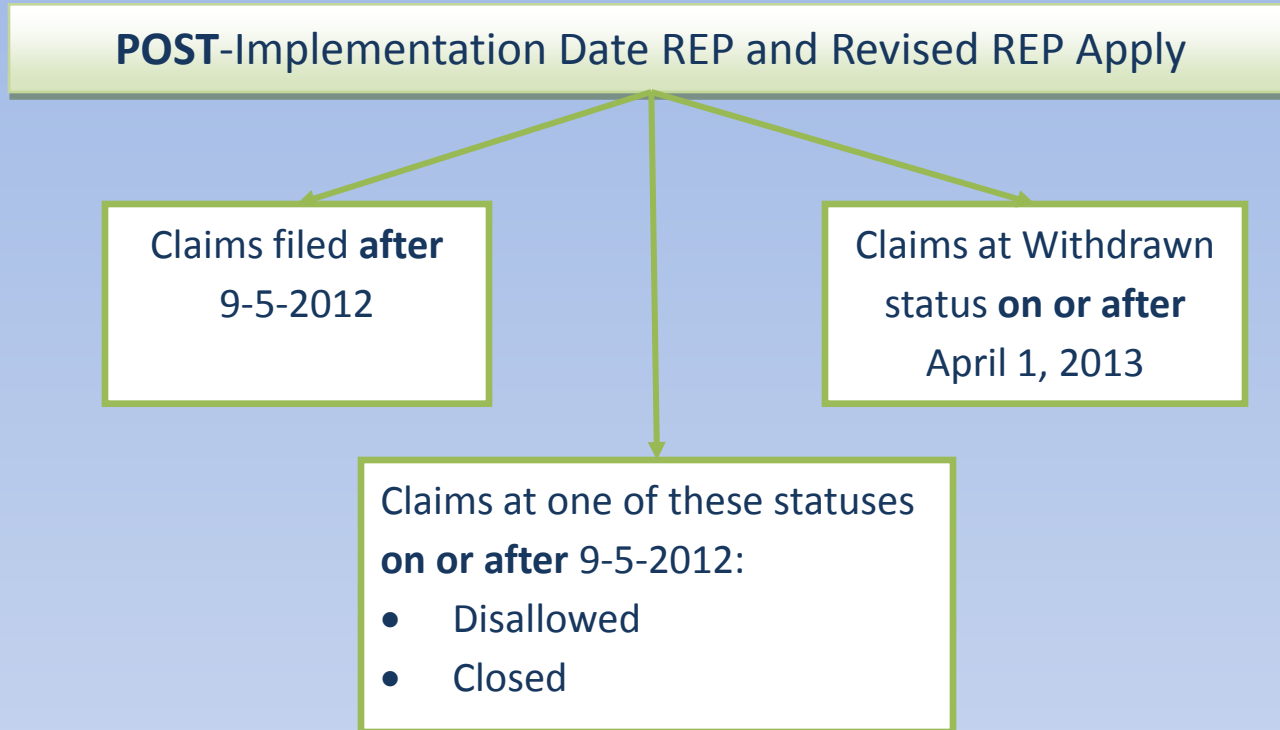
POST-Implementation Date REP and Revised REP Apply

Claims filed after 9-5-2012

Claims at Withdrawn status on or after April 1, 2013

Claims at one of these statuses on or after 9-5-2012:
• Disallowed
• Closed